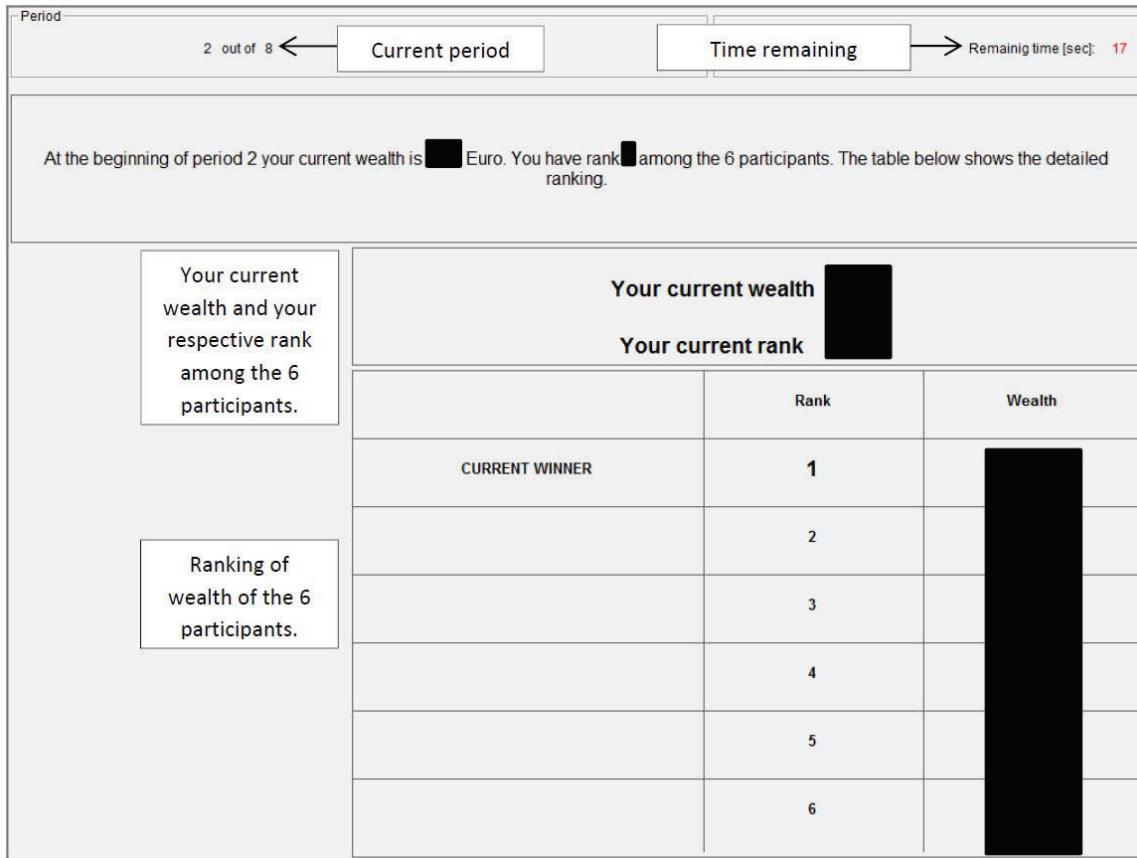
Period

2 out of 8

Current period

Time remaining

Remainig time [sec]: 17

At the beginning of period 2 your current wealth is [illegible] Euro. You have rank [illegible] among the 6 participants. The table below shows the detailed ranking.

Your current wealth and your respective rank among the 6 participants.

Your current wealth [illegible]

Your current rank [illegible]

Ranking of wealth of the 6 participants.

| | Rank | Wealth |
|---|---|---|
| CURRENT WINNER | 1 | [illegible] |
| | 2 | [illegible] |
| | 3 | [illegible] |
| | 4 | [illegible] |
| | 5 | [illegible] |
| | 6 | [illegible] |